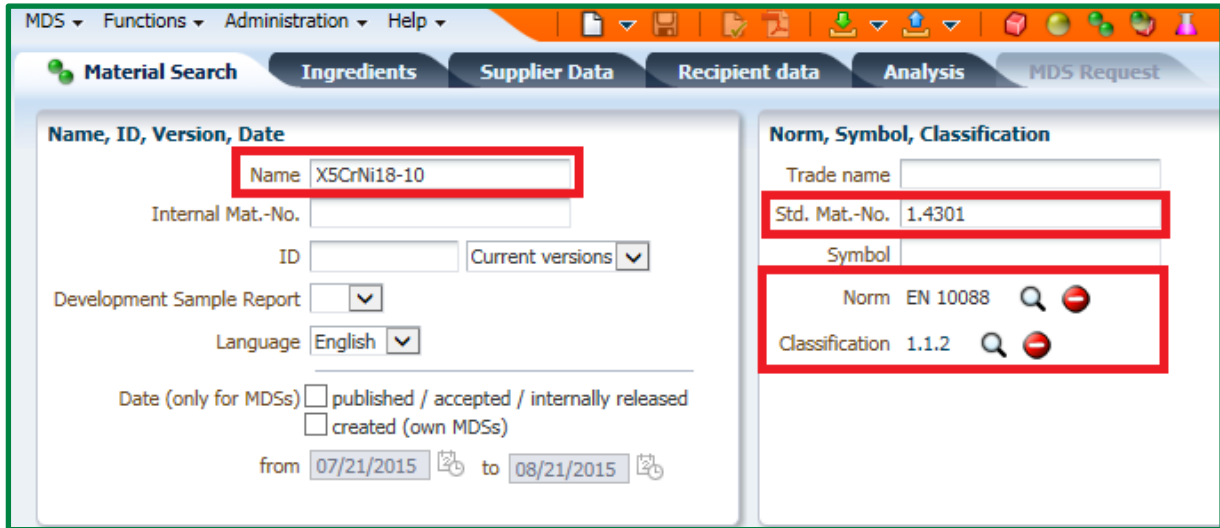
MDS ▾ Functions ▾ Administration ▾ Help ▾

Material Search | Ingredients | Supplier Data | Recipient data | Analysis | MDS Request

Name, ID, Version, Date

Name X5CrNi18-10

Internal Mat.-No.

ID | Current versions

Development Sample Report

Language English

Date (only for MDSs) published / accepted / internally released

created (own MDSs)

from 07/21/2015 to 08/21/2015

Norm, Symbol, Classification

Trade name

Std. Mat.-No. 1.4301

Symbol

Norm EN 10088

Classification 1.1.2